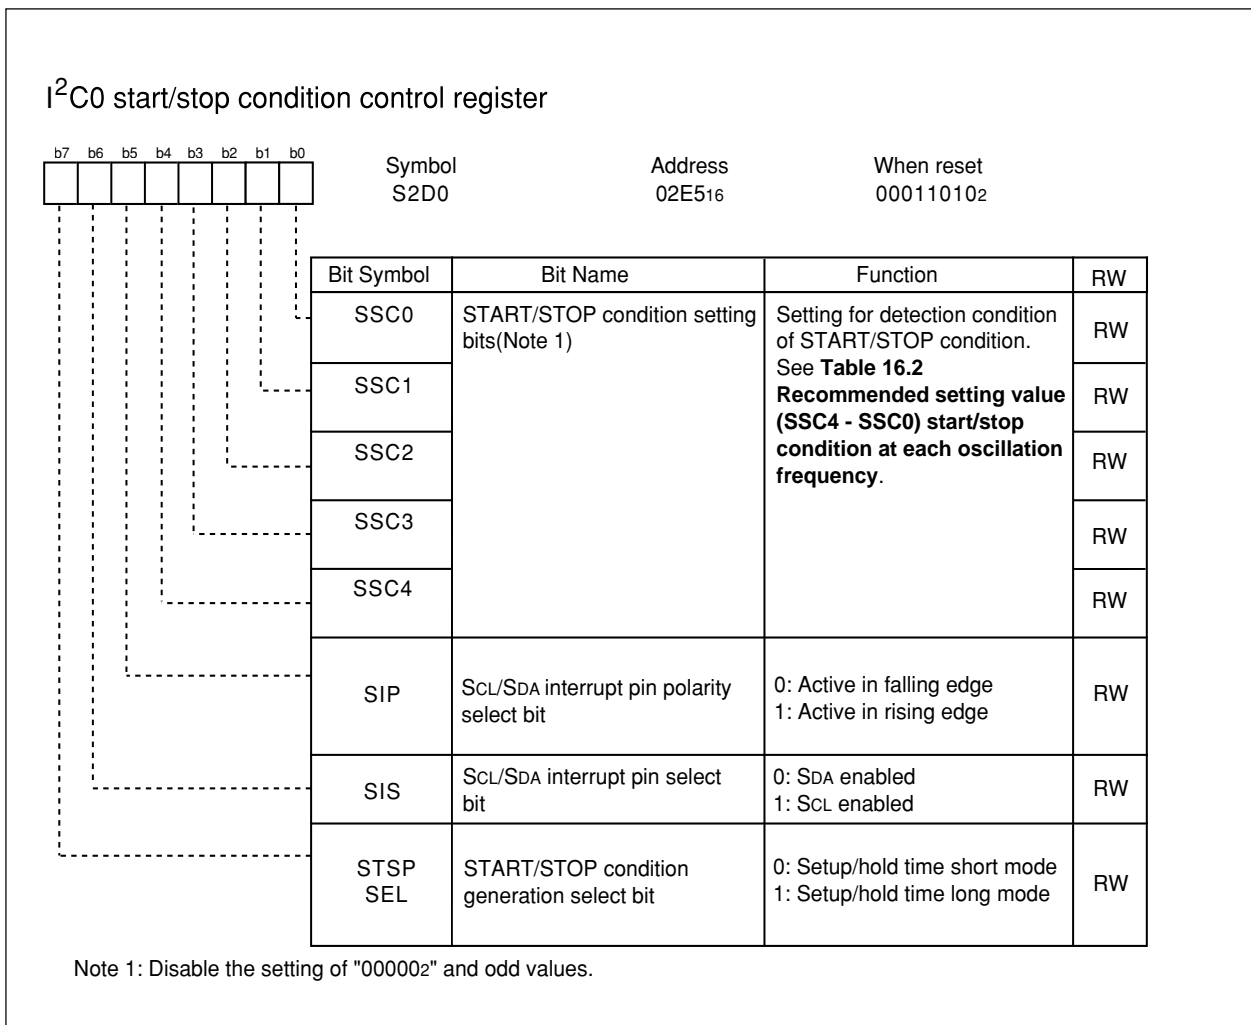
$I^2C0$ start/stop condition control register

b7 b6 b5 b4 b3 b2 b1 b0

Symbol S2D0

Address $02E5_{16}$

When reset $00011010_2$

| Bit Symbol | Bit Name | Function | RW |
|---|---|---|---|
| SSC0 | START/STOP condition setting bits(Note 1) | Setting for detection condition of START/STOP condition. See **Table 16.2 Recommended setting value (SSC4 - SSC0) start/stop condition at each oscillation frequency**. | RW |
| SSC1 | | | RW |
| SSC2 | | | RW |
| SSC3 | | | RW |
| SSC4 | | | RW |
| SIP | SCL/SDA interrupt pin polarity select bit | 0: Active in falling edge<br>1: Active in rising edge | RW |
| SIS | SCL/SDA interrupt pin select bit | 0: SDA enabled<br>1: SCL enabled | RW |
| STSP SEL | START/STOP condition generation select bit | 0: Setup/hold time short mode<br>1: Setup/hold time long mode | RW |

Note 1: Disable the setting of "$00000_2$" and odd values.